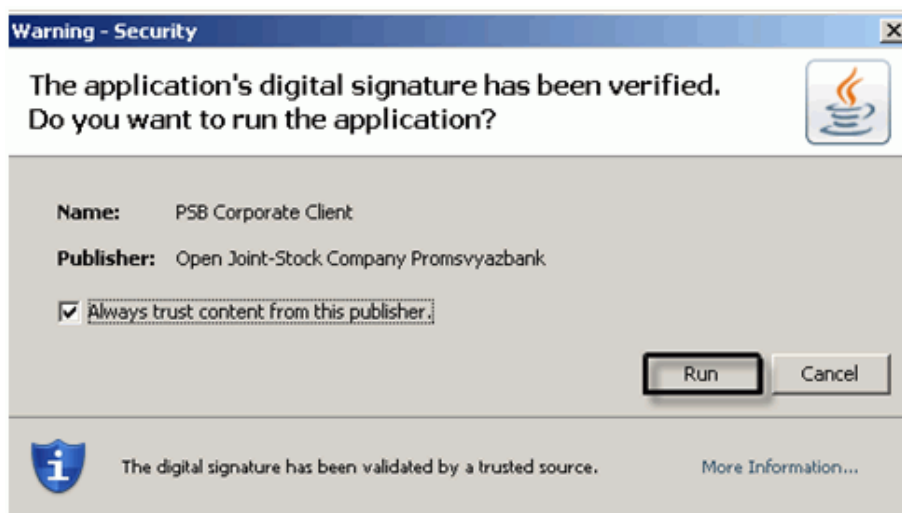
Warning - Security

The application's digital signature has been verified. Do you want to run the application?

Name: PSB Corporate Client

Publisher: Open Joint-Stock Company Promsvyazbank

☑ Always trust content from this publisher.

Run

Cancel

The digital signature has been validated by a trusted source.

More Information...